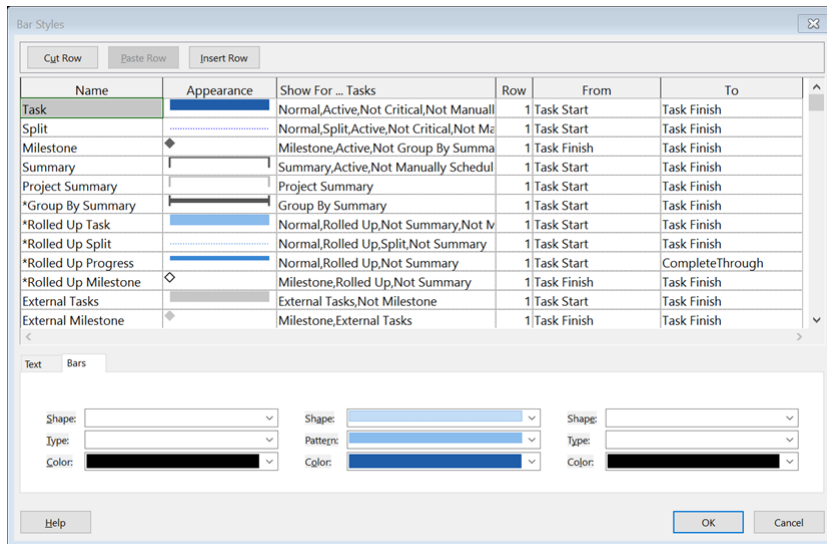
Bar Styles

Cut Row | Paste Row | Insert Row

| Name | Appearance | Show For ... Tasks | Row | From | To |
|---|---|---|---|---|---|
| Task | | Normal,Active,Not Critical,Not Manuall | 1 | Task Start | Task Finish |
| Split | | Normal,Split,Active,Not Critical,Not Ma | 1 | Task Start | Task Finish |
| Milestone | | Milestone,Active,Not Group By Summa | 1 | Task Finish | Task Finish |
| Summary | | Summary,Active,Not Manually Schedul | 1 | Task Start | Task Finish |
| Project Summary | | Project Summary | 1 | Task Start | Task Finish |
| *Group By Summary | | Group By Summary | 1 | Task Start | Task Finish |
| *Rolled Up Task | | Normal,Rolled Up,Not Summary,Not M | 1 | Task Start | Task Finish |
| *Rolled Up Split | | Normal,Rolled Up,Split,Not Summary | 1 | Task Start | Task Finish |
| *Rolled Up Progress | | Normal,Rolled Up,Not Summary | 1 | Task Start | CompleteThrough |
| *Rolled Up Milestone | | Milestone,Rolled Up,Not Summary | 1 | Task Finish | Task Finish |
| External Tasks | | External Tasks,Not Milestone | 1 | Task Start | Task Finish |
| External Milestone | | Milestone,External Tasks | 1 | Task Finish | Task Finish |

Text | Bars

Shape:
Type:
Color:

Shape:
Pattern:
Color:

Shape:
Type:
Color:

Help | OK | Cancel